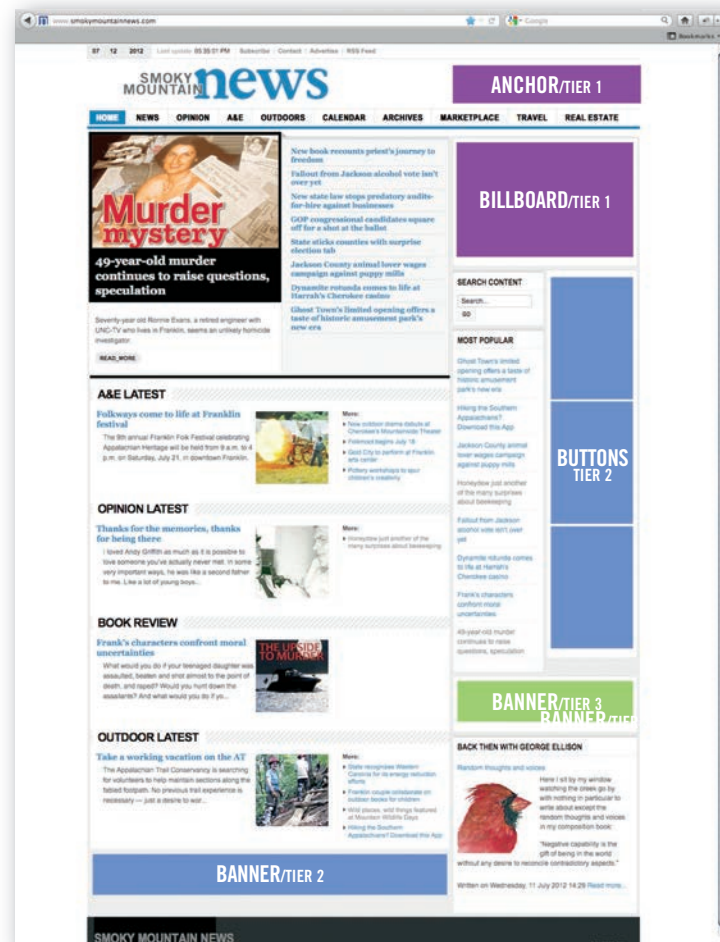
www.smokymountainnews.com

Google

Bookmarks

07 12 2012 Last update: 05:35:01 PM Subscribe Contact Advertise RSS Feed

SMOKY MOUNTAIN news

ANCHOR/TIER 1

HOME NEWS OPINION A&E OUTDOORS CALENDAR ARCHIVES MARKETPLACE TRAVEL REAL ESTATE

Murder mystery

49-year-old murder continues to raise questions, speculation

Seventy-year-old Ronnie Evans, a retired engineer with UNC-TV who lives in Franklin, seems an unlikely homicide investigator.

READ_MORE

New book recounts priest's journey to freedom

Fallout from Jackson alcohol vote isn't over yet

New state law stops predatory audits-for-hire against businesses

GOP congressional candidates square off for a shot at the ballot

State sticks counties with surprise election tab

Jackson County animal lover wages campaign against puppy mills

Dynamite rotunda comes to life at Harrah's Cherokee casino

Ghost Town's limited opening offers a taste of historic amusement park's new era

BILLBOARD/TIER 1

SEARCH CONTENT

Search...

GO

MOST POPULAR

Ghost Town's limited opening offers a taste of historic amusement park's new era

Hiking the Southern Appalachians? Download this App

Jackson County animal lover wages campaign against puppy mills

Honeydew just another of the many surprises about beekeeping

Fallout from Jackson alcohol vote isn't over yet

Dynamite rotunda comes to life at Harrah's Cherokee casino

Frank's characters confront moral uncertainties

49-year-old murder continues to raise questions, speculation

BUTTONS TIER 2

A&E LATEST

Folkways come to life at Franklin festival

The 9th annual Franklin Folk Festival celebrating Appalachian Heritage will be held from 9 a.m. to 4 p.m. on Saturday, July 21, in downtown Franklin.

More:
New outdoor drama debuts at Cherokee's Mountainside Theater
Folkmoot begins July 18
Gold City to perform at Franklin arts center
Pottery workshops to spur children's creativity

OPINION LATEST

Thanks for the memories, thanks for being there

I loved Andy Griffith as much as it is possible to love someone you've actually never met. In some very important ways, he was like a second father to me. Like a lot of young boys...

More:
Honeydew just another of the many surprises about beekeeping

BOOK REVIEW

Frank's characters confront moral uncertainties

What would you do if your teenaged daughter was assaulted, beaten and shot almost to the point of death, and raped? Would you hunt down the assailants? And what would you do if yo...

THE UPSIDE TO MURDER

OUTDOOR LATEST

Take a working vacation on the AT

The Appalachian Trail Conservancy is searching for volunteers to help maintain sections along the fabled footpath. No previous trail experience is necessary — just a desire to wor...

More:
State recognizes Western Carolina for its energy reduction efforts
Franklin couple collaborate on outdoor books for children
Wild places, wild things featured at Mountain Wildlife Days
Hiking the Southern Appalachians? Download this App

BANNER/TIER 3
BANNER/TIE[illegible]

BACK THEN WITH GEORGE ELLISON

Random thoughts and voices

Here I sit by my window watching the creek go by with nothing in particular to write about except the random thoughts and voices in my composition book:

"Negative capability is the gift of being in the world without any desire to reconcile contradictory aspects."

Written on Wednesday, 11 July 2012 14:29 Read more...

BANNER/TIER 2

SMOKY MOUNTAIN NEWS